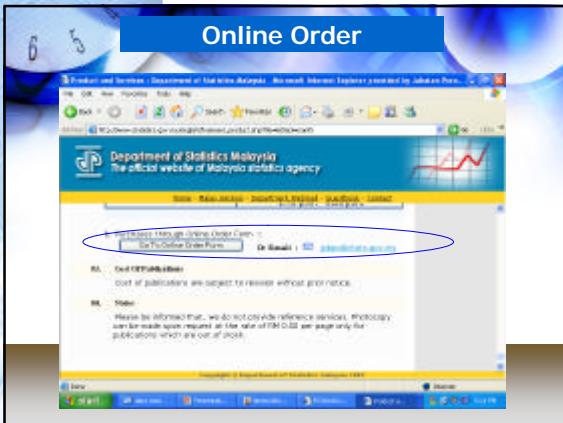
Online Order

Product and Services : Department of Statistics Malaysia - Microsoft Internet Explorer provided by Jabatan Pera...

File Edit View Favorites Tools Help

Back Search Favorites

Address

Department of Statistics Malaysia
The official website of Malaysia statistics agency

Home - Press release - Department Method - Guestbook - Contact

Purchases through Online Order Form :
Go To Online Order Form
Or Email : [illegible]

Cost Of Publications
Cost of publications are subject to revision without prior notice.

Notes
Please be informed that, we do not provide reference services. Photocopy can be made upon request at the rate of RM 0.50 per page only for publications which are out of stock.

Copyright © Department of Statistics Malaysia 2003

Done

Internet

start